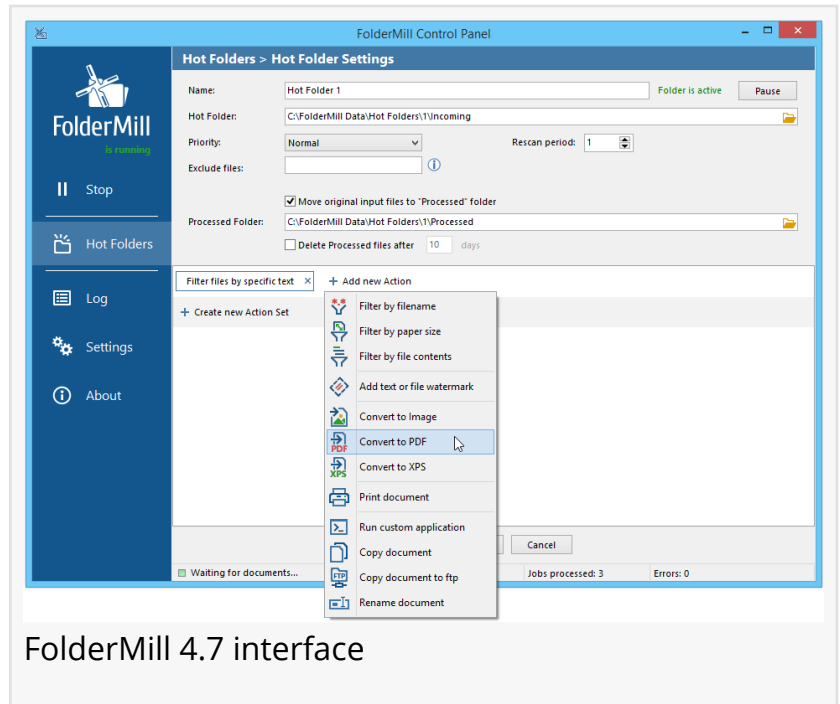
FolderMill Control Panel

FolderMill
is running

Stop
Hot Folders
Log
Settings
About

Hot Folders > Hot Folder Settings

Name: Hot Folder 1
Folder is active
Pause
Hot Folder: C:\FolderMill Data\Hot Folders\1\Incoming
Priority: Normal
Rescan period: 1
Exclude files:
Move original input files to "Processed" folder
Processed Folder: C:\FolderMill Data\Hot Folders\1\Processed
Delete Processed files after 10 days

Filter files by specific text ×
+ Add new Action
+ Create new Action Set

Filter by filename
Filter by paper size
Filter by file contents
Add text or file watermark
Convert to Image
Convert to PDF
Convert to XPS
Print document
Run custom application
Copy document
Copy document to ftp
Rename document

Cancel

Waiting for documents...
Jobs processed: 3
Errors: 0

FolderMill 4.7 interface